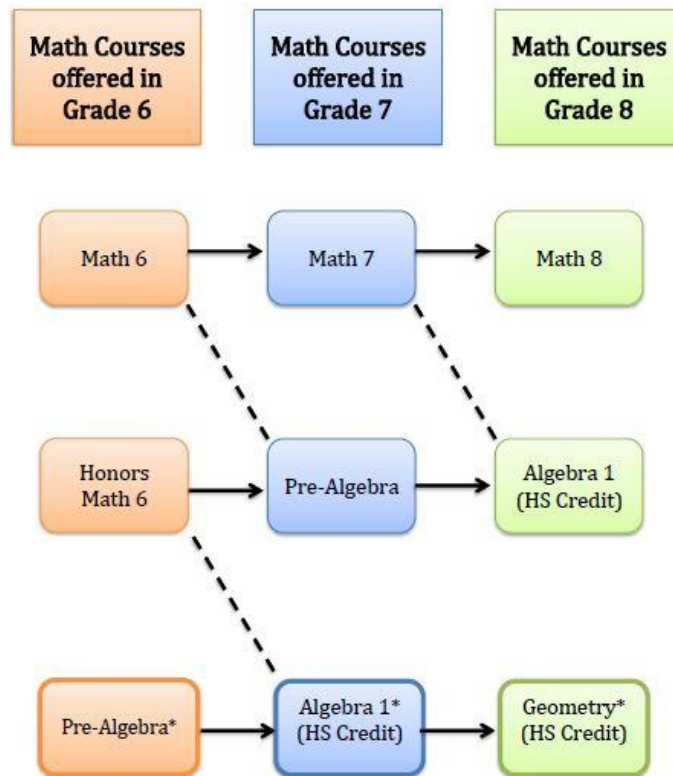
Math Courses offered in Grade 6

Math Courses offered in Grade 7

Math Courses offered in Grade 8

Math 6

Math 7

Math 8

Honors Math 6

Pre-Algebra

Algebra 1 (HS Credit)

Pre-Algebra*

Algebra 1* (HS Credit)

Geometry* (HS Credit)